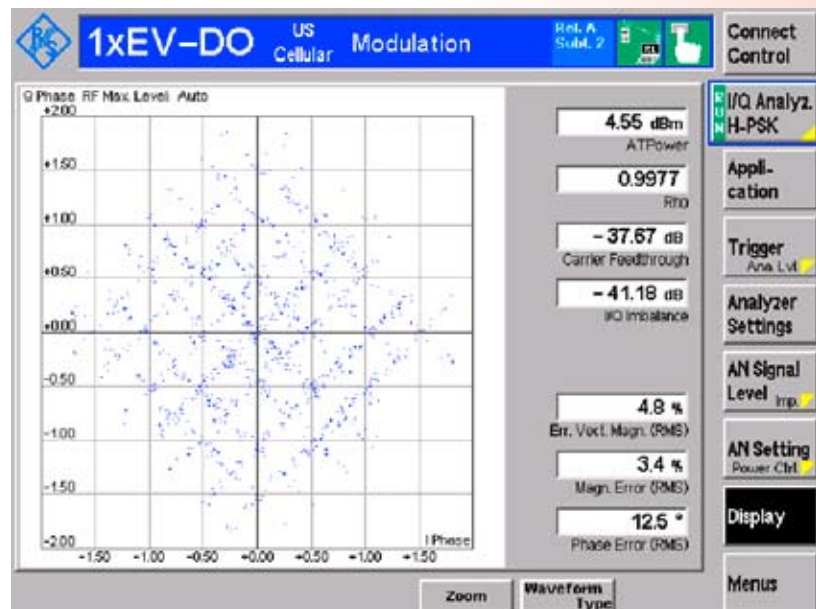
1xEV–DO US Cellular Modulation Rel. A Subt. 2

Connect Control

Q Phase RF Max Level Auto

+2.00
+1.50
+1.00
+0.50
+0.00
-0.50
-1.00
-1.50
-2.00

-1.50 -1.00 -0.50 +0.00 +0.50 +1.00 +1.50
I Phase

4.55 dBm
ATPower

0.9977
Rho

– 37.67 dB
Carrier Feedthrough

– 41.18 dB
I/Q Imbalance

4.8 %
Err. Vect. Magn. (RMS)

3.4 %
Magn. Error (RMS)

12.5 °
Phase Error (RMS)

RUN I/Q Analyz. H-PSK

Appli-cation

Trigger
Ana Lvl

Analyzer Settings

AN Signal Level Inp.

AN Setting
Power Ctrl

Display

Menus

Zoom

Waveform Type